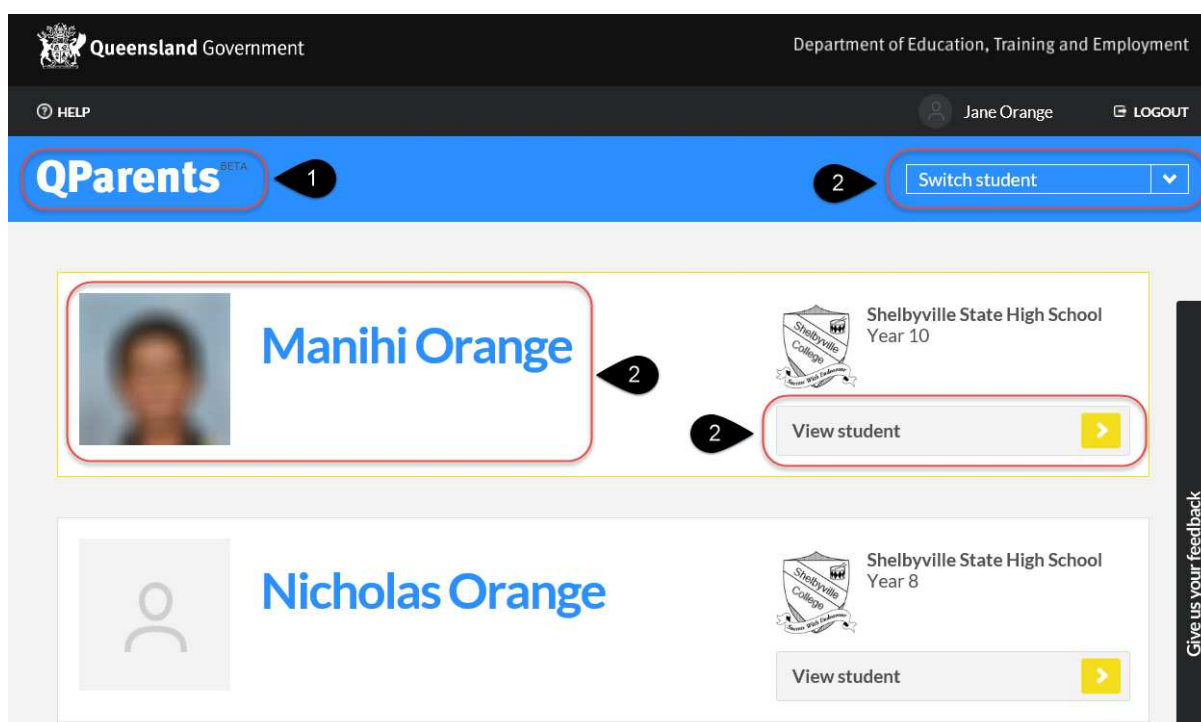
Queensland Government

Department of Education, Training and Employment

HELP

Jane Orange

LOGOUT

QParents BETA

1

2

Switch student

Manihi Orange

2

Shelbyville State High School
Year 10

Shelbyville College

2

View student

Nicholas Orange

Shelbyville State High School
Year 8

Shelbyville College

View student

Give us your feedback